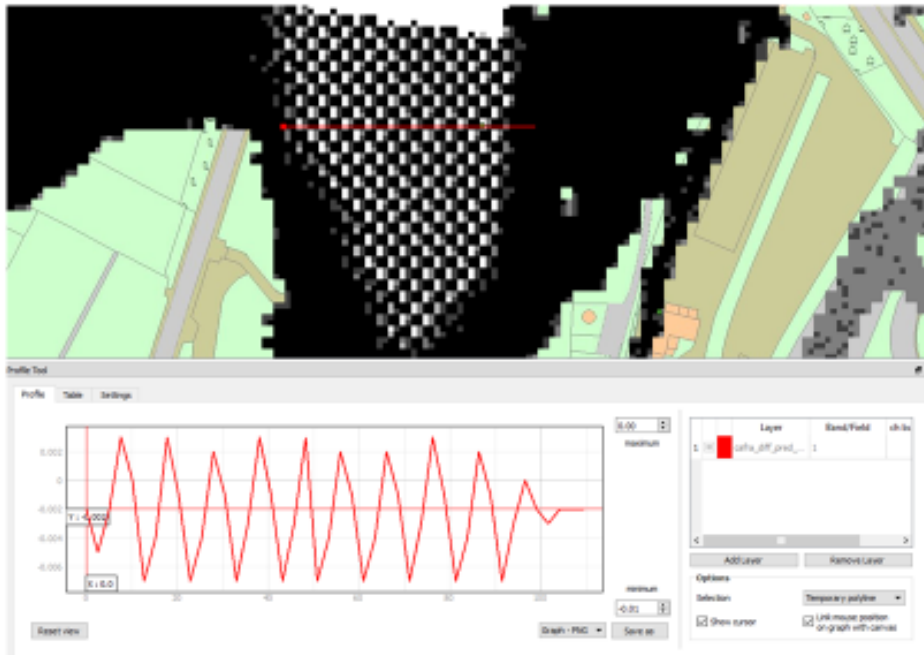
Profile Tool

Profile Table Settings

0.002
0
-0.002
-0.004
-0.006

Y : -0.002
X : 0.0

0 20 40 60 80 100

0.00
maximum

minimum
-0.01

Reset view

Graph - PNG
Save as

| | | Layer | Band/Field | ch b |
|---|---|---|---|---|
| 1 | | safia_diff_pred_... | 1 | |

Add Layer
Remove Layer

Options
Selection
Temporary polyline
Show cursor
Link mouse position on graph with canvas